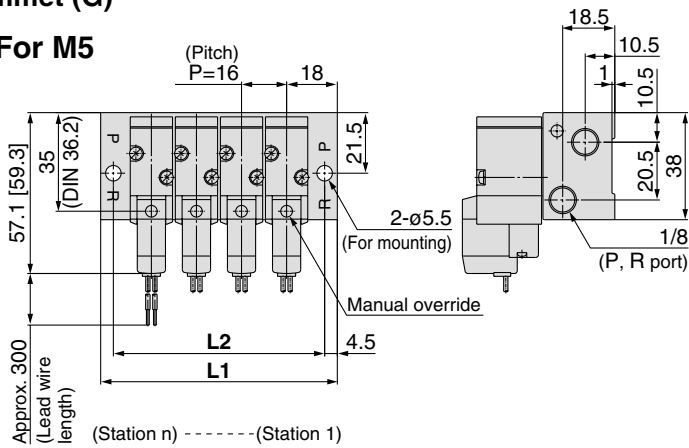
ommet (G)

For M5

(Pitch)
P=16
18

18.5
10.5
1
10.5

57.1 [59.3]
35
(DIN 36.2)
P
R
21.5
P
R

20.5
38

2-ø5.5
(For mounting)

1/8
(P, R port)

Manual override

L2
4.5
L1

Approx. 300
(Lead wire length)

(Station n) - - - - - - -(Station 1)